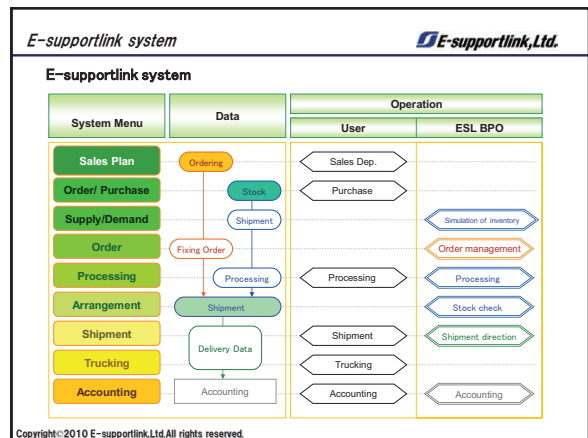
E-supportlink system

E-supportlink,Ltd.

E-supportlink system

| System Menu | Data | Operation: User | Operation: ESL BPO |
|---|---|---|---|
| Sales Plan | Ordering | Sales Dep. | |
| Order/ Purchase | Stock | Purchase | |
| Supply/Demand | Shipment | | Simulation of inventory |
| Order | Fixing Order | | Order management |
| Processing | Processing | Processing | Processing |
| Arrangement | Shipment | | Stock check |
| Shipment | Delivery Data | Shipment | Shipment direction |
| Trucking | | Trucking | |
| Accounting | Accounting | Accounting | Accounting |

Copyright©2010 E-supportlink,Ltd.All rights reserved.